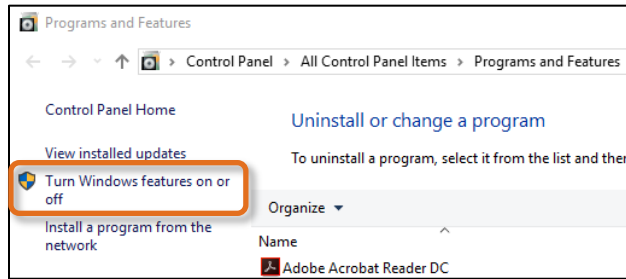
Programs and Features

Control Panel > All Control Panel Items > Programs and Features

Control Panel Home

View installed updates

Turn Windows features on or off

Install a program from the network

Uninstall or change a program

To uninstall a program, select it from the list and ther

Organize ▾

Name

Adobe Acrobat Reader DC